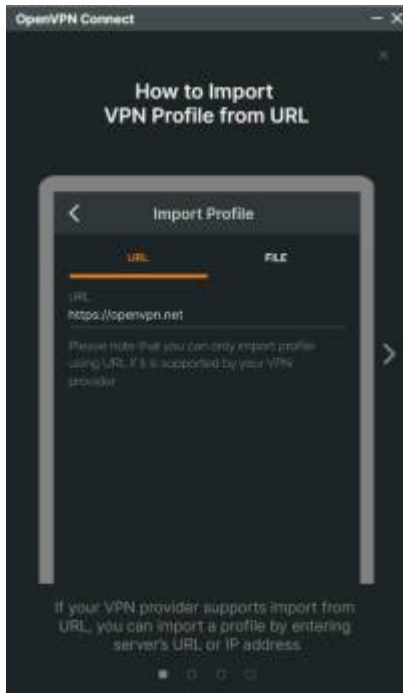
OpenVPN Connect

How to Import VPN Profile from URL

Import Profile

URL

FILE

URL
https://openvpn.net

Please note that you can only import profile using URL if it is supported by your VPN provider

If your VPN provider supports import from URL, you can import a profile by entering server's URL or IP address